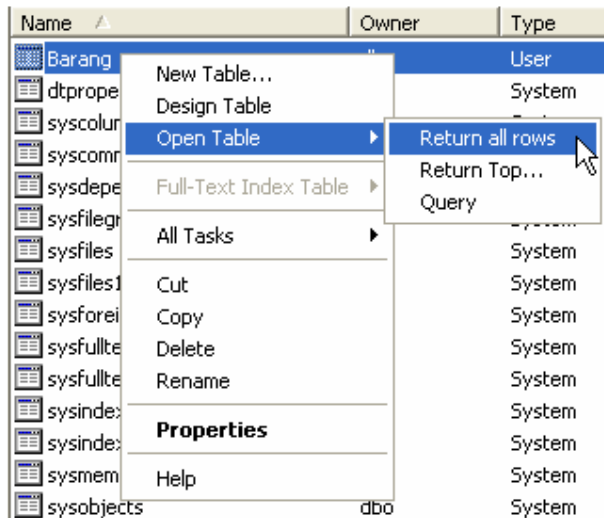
| Name | Owner | Type |
|---|---|---|
| Barang | d | User |
| dtprope | | System |
| syscolur | | |
| syscomr | | |
| sysdepe | | |
| sysfilegr | | |
| sysfiles | | System |
| sysfiles1 | | System |
| sysforei | | System |
| sysfullte | | System |
| sysfullte | | System |
| sysindex | | System |
| sysindex | | System |
| sysmem | | System |
| sysobjects | dbo | System |

New Table...
Design Table
Open Table
Full-Text Index Table
All Tasks
Cut
Copy
Delete
Rename
Properties
Help

Return all rows
Return Top...
Query